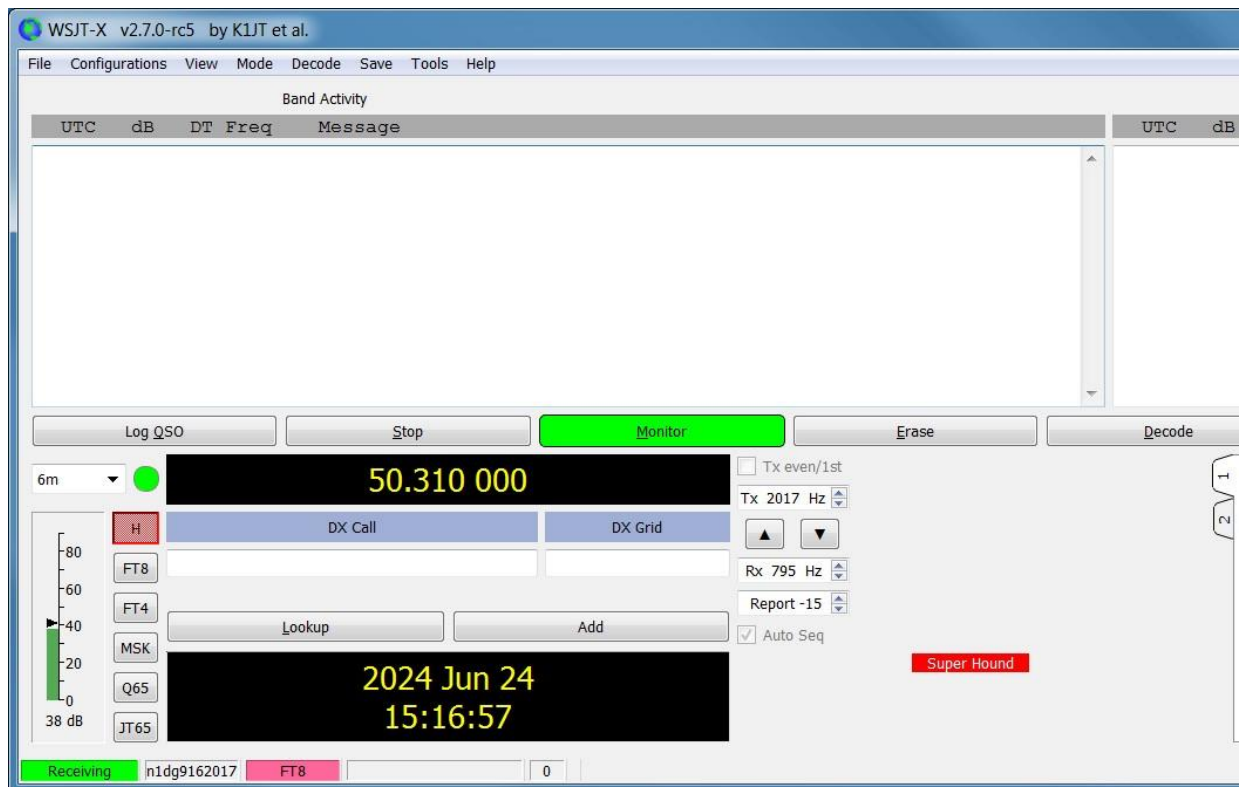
WSJT-X v2.7.0-rc5 by K1JT et al.

File Configurations View Mode Decode Save Tools Help

Band Activity

UTC dB DT Freq Message

UTC dB

Log QSO Stop Monitor Erase Decode

6m

50.310 000

Tx even/1st

Tx 2017 Hz

H

DX Call

DX Grid

1

2

80

60

40

20

0

38 dB

FT8

FT4

MSK

Q65

JT65

Rx 795 Hz

Report -15

Lookup

Add

Auto Seq

Super Hound

2024 Jun 24
15:16:57

Receiving n1dg9162017 FT8 0